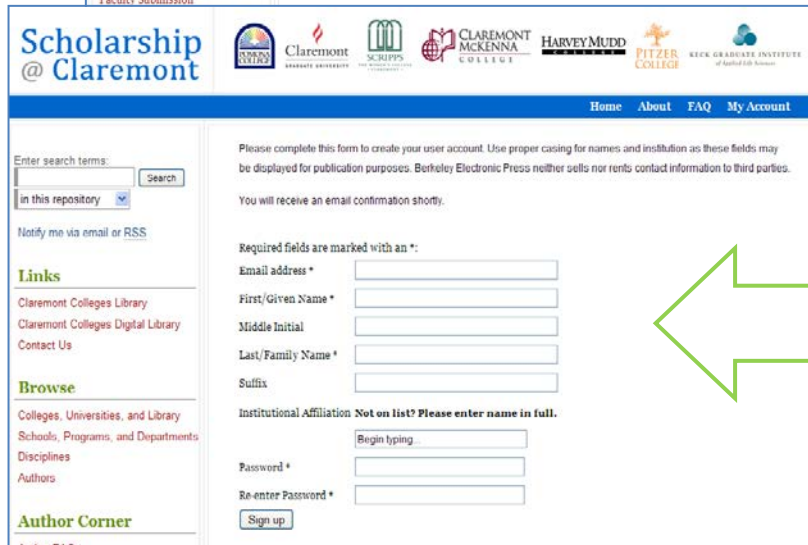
Faculty Submission

Scholarship @ Claremont

POMONA COLLEGE

Claremont GRADUATE UNIVERSITY

SCRIPPS THE WOMEN'S COLLEGE CLAREMONT

CLAREMONT McKENNA COLLEGE

HARVEY MUDD COLLEGE

PITZER COLLEGE

KECK GRADUATE INSTITUTE of Applied Life Sciences

Home About FAQ My Account

Enter search terms:

Search

in this repository

Notify me via email or RSS

Links

Claremont Colleges Library

Claremont Colleges Digital Library

Contact Us

Browse

Colleges, Universities, and Library

Schools, Programs, and Departments

Disciplines

Authors

Author Corner

Please complete this form to create your user account. Use proper casing for names and institution as these fields may be displayed for publication purposes. Berkeley Electronic Press neither sells nor rents contact information to third parties.

You will receive an email confirmation shortly.

Required fields are marked with an *:

Email address *

First/Given Name *

Middle Initial

Last/Family Name *

Suffix

Institutional Affiliation Not on list? Please enter name in full.

Begin typing...

Password *

Re-enter Password *

Sign up